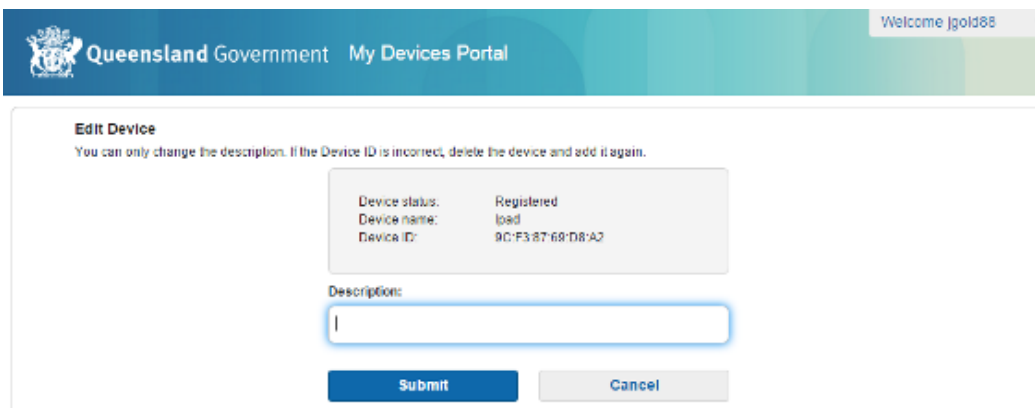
Queensland Government My Devices Portal

Welcome jgold88

Edit Device

You can only change the description. If the Device ID is incorrect, delete the device and add it again.

Device status: Registered
Device name: Ipad
Device ID: 9C:F3:87:69:D8:A2

Description:

Submit

Cancel